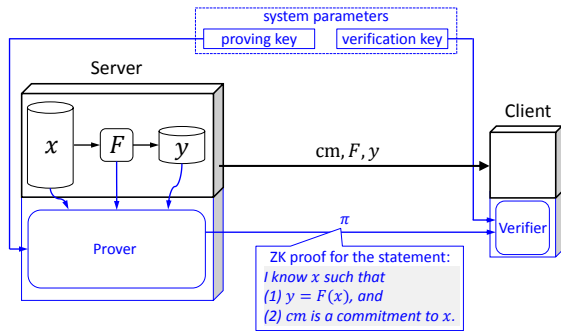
system parameters

proving key

verification key

Server

$x$

$F$

$y$

Client

$\mathrm{cm}, F, y$

$\pi$

Prover

Verifier

ZK proof for the statement:
I know $x$ such that
(1) $y = F(x)$, and
(2) cm is a commitment to $x$.